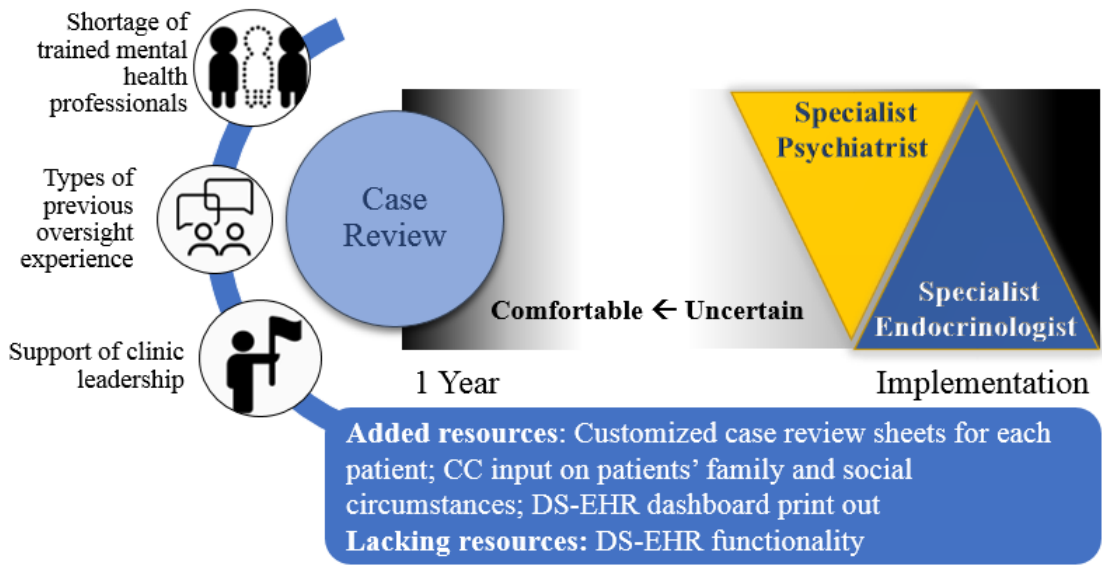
Shortage of trained mental health professionals

Types of previous oversight experience

Support of clinic leadership

Case Review

Comfortable ← Uncertain

Specialist Psychiatrist

Specialist Endocrinologist

1 Year

Implementation

**Added resources**: Customized case review sheets for each patient; CC input on patients' family and social circumstances; DS-EHR dashboard print out
**Lacking resources:** DS-EHR functionality